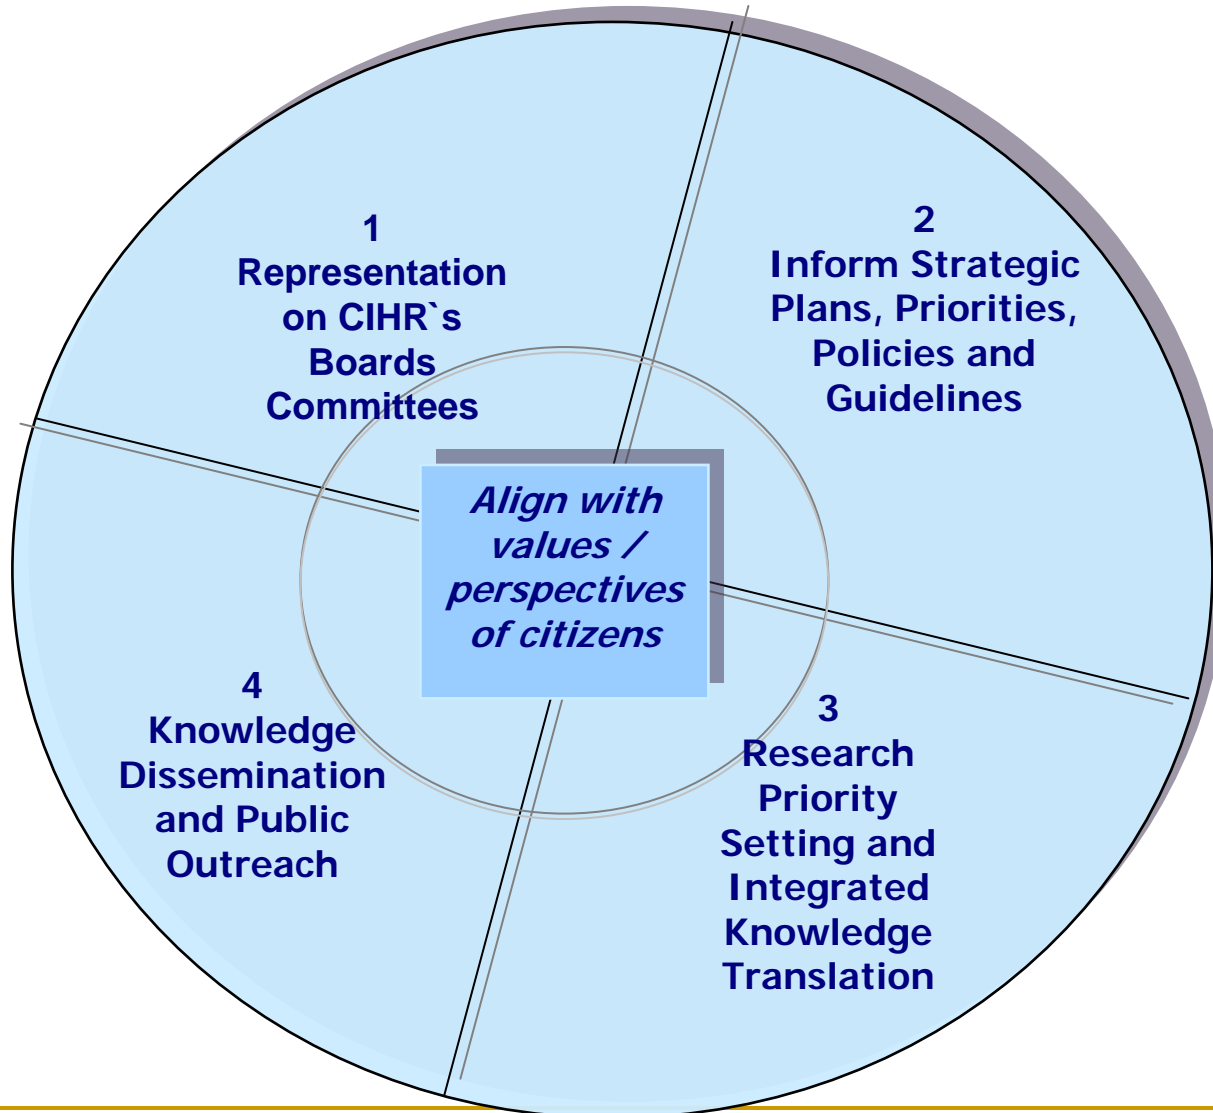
1
Representation on CIHR`s Boards Committees

2
Inform Strategic Plans, Priorities, Policies and Guidelines

Align with values / perspectives of citizens

4
Knowledge Dissemination and Public Outreach

3
Research Priority Setting and Integrated Knowledge Translation